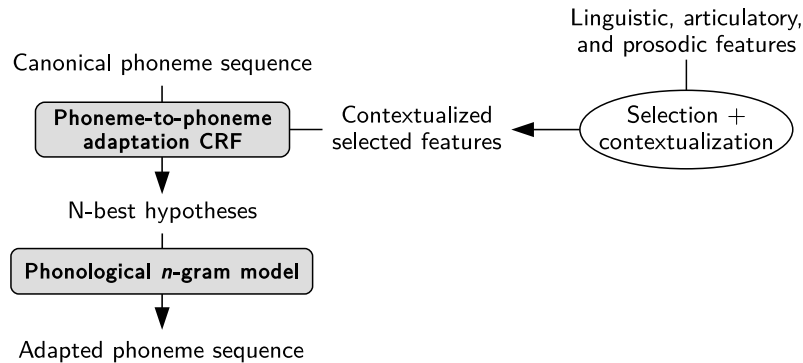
Linguistic, articulatory, and prosodic features

Canonical phoneme sequence

Phoneme-to-phoneme adaptation CRF

Contextualized selected features

Selection + contextualization

N-best hypotheses

Phonological *n*-gram model

Adapted phoneme sequence